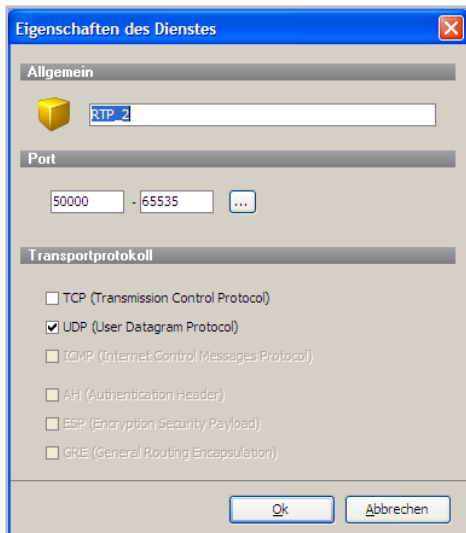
Eigenschaften des Dienstes

Allgemein

RTP_2

Port

50000 - 65535 ...

Transportprotokoll

TCP (Transmission Control Protocol)

UDP (User Datagram Protocol)

ICMP (Internet Control Messages Protocol)

AH (Authentication Header)

ESP (Encryption Security Payload)

GRE (General Routing Encapsulation)

Ok Abbrechen